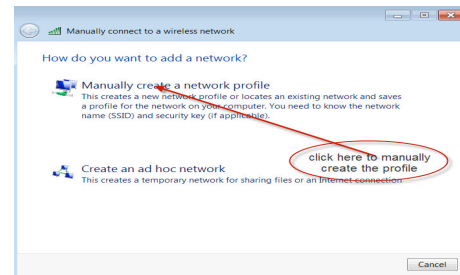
Manually connect to a wireless network

How do you want to add a network?

Manually create a network profile
This creates a new network profile or locates an existing network and saves a profile for the network on your computer. You need to know the network name (SSID) and security key (if applicable).

Create an ad hoc network
This creates a temporary network for sharing files or an Internet connection

click here to manually create the profile

Cancel